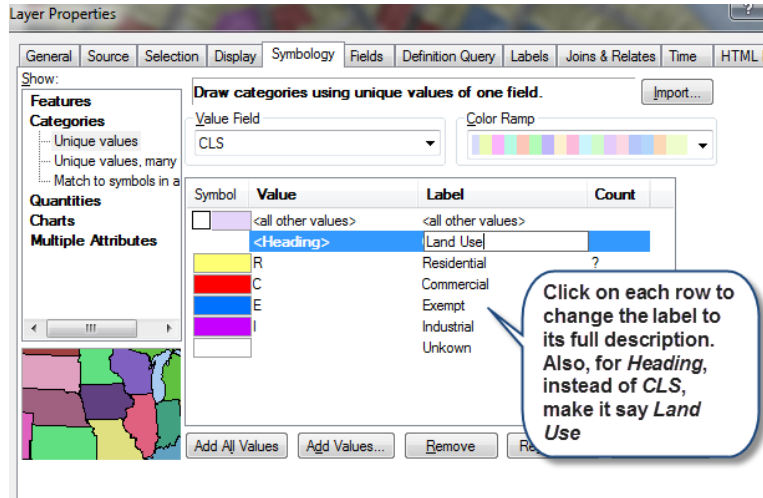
Layer Properties

General | Source | Selection | Display | Symbology | Fields | Definition Query | Labels | Joins & Relates | Time | HTML

Show:
Features
Categories
Unique values
Unique values, many
Match to symbols in a
Quantities
Charts
Multiple Attributes

Draw categories using unique values of one field.

Import...

Value Field
CLS

Color Ramp

| Symbol | Value | Label | Count |
|---|---|---|---|
| | <all other values> | <all other values> | |
| | <Heading> | Land Use | |
| | R | Residential | ? |
| | C | Commercial | |
| | E | Exempt | |
| | I | Industrial | |
| | | Unkown | |

Click on each row to change the label to its full description. Also, for *Heading*, instead of *CLS*, make it say *Land Use*

Add All Values | Add Values... | Remove | Re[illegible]